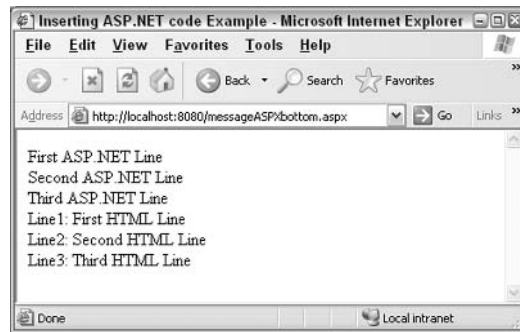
Inserting ASP.NET code Example - Microsoft Internet Explorer

File Edit View Favorites Tools Help

Back Search Favorites

Address http://localhost:8080/messageASPXbottom.aspx Go Links

First ASP.NET Line
Second ASP.NET Line
Third ASP.NET Line
Line1: First HTML Line
Line2: Second HTML Line
Line3: Third HTML Line

Done Local intranet